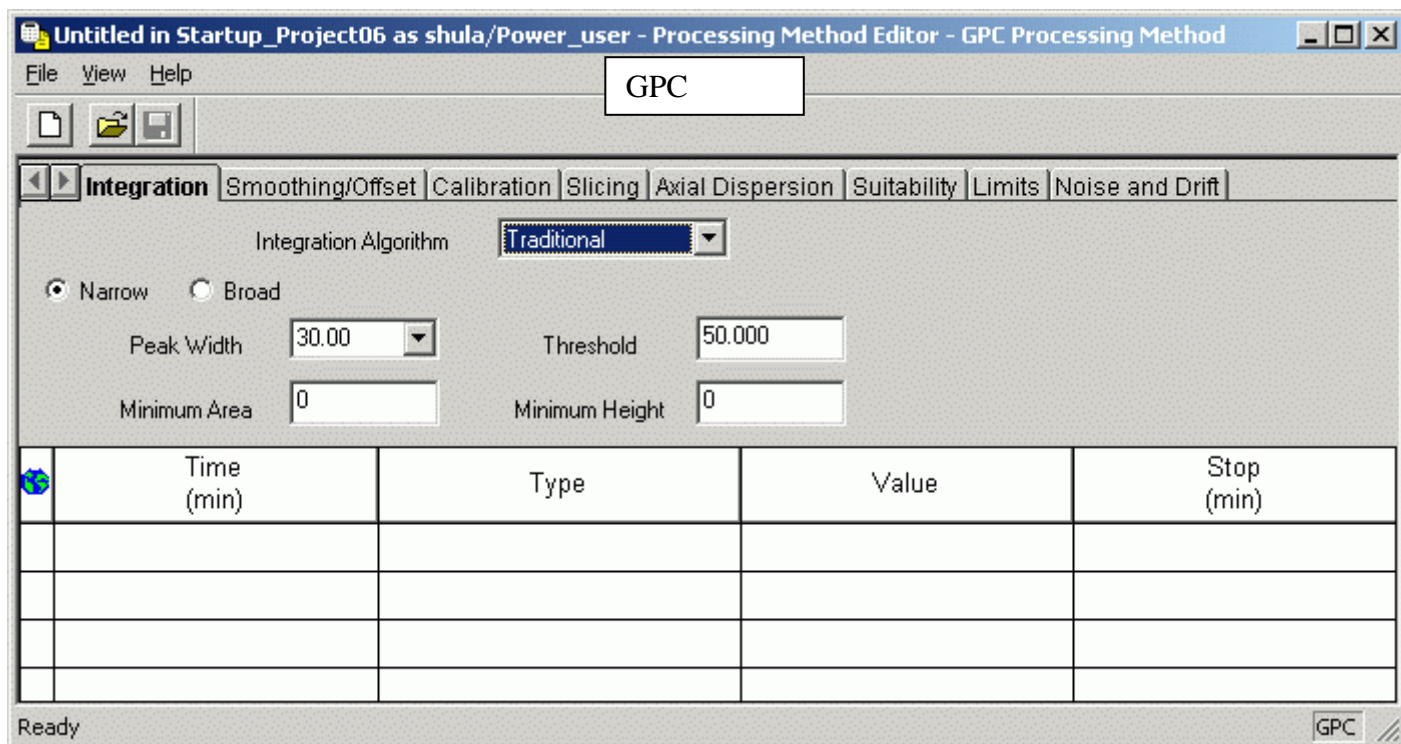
Untitled in Startup_Project06 as shula/Power_user - Processing Method Editor - GPC Processing Method

File View Help

GPC

Integration | Smoothing/Offset | Calibration | Slicing | Axial Dispersion | Suitability | Limits | Noise and Drift

Integration Algorithm Traditional

Narrow Broad

Peak Width 30.00 Threshold 50.000

Minimum Area 0 Minimum Height 0

| | Time (min) | Type | Value | Stop (min) |
|---|---|---|---|---|
| | | | | |
| | | | | |
| | | | | |
| | | | | |

Ready GPC